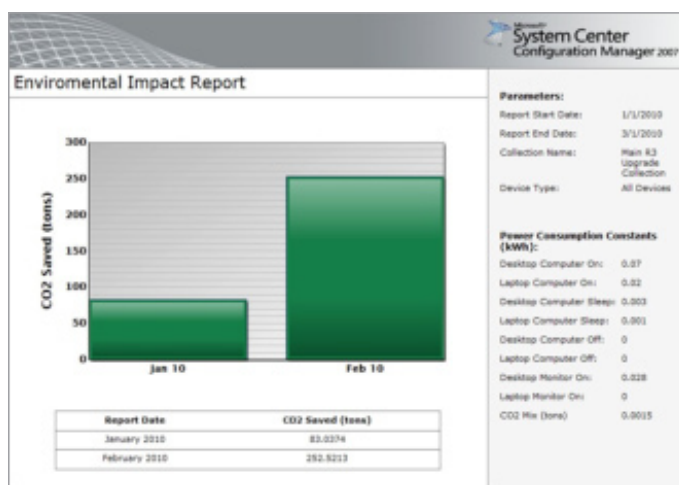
Microsoft System Center Configuration Manager 2007

Enviromental Impact Report

300
250
200
150
100
50
0

CO2 Saved (tons)

Jan 10
Feb 10

| Report Date | CO2 Saved (tons) |
|---|---|
| January 2010 | 83.0374 |
| February 2010 | 252.5213 |

Parameters:

| | |
|---|---|
| Report Start Date: | 1/1/2010 |
| Report End Date: | 3/1/2010 |
| Collection Name: | Main R3 Upgrade Collection |
| Device Type: | All Devices |

Power Consumption Constants (kWh):

| | |
|---|---|
| Desktop Computer On: | 0.07 |
| Laptop Computer On: | 0.02 |
| Desktop Computer Sleep: | 0.003 |
| Laptop Computer Sleep: | 0.001 |
| Desktop Computer Off: | 0 |
| Laptop Computer Off: | 0 |
| Desktop Monitor On: | 0.028 |
| Laptop Monitor On: | 0 |
| CO2 Mix (tons) | 0.0015 |